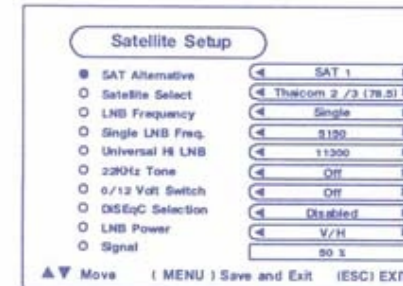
Satellite Setup

| | | |
|---|---|---|
| ● | SAT Alternative | SAT 1 |
| ○ | Satellite Select | Thaicom 2 /3 (78.5) |
| ○ | LNB Frequency | Single |
| ○ | Single LNB Freq. | 5150 |
| ○ | Universal Hi LNB | 11300 |
| ○ | 22KHz Tone | Off |
| ○ | 0/12 Volt Switch | Off |
| ○ | DiSEqC Selection | Disabled |
| ○ | LNB Power | V/H |
| ○ | Signal | 50 % |

▲▼ Move ( MENU ) Save and Exit (ESC) EXI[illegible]